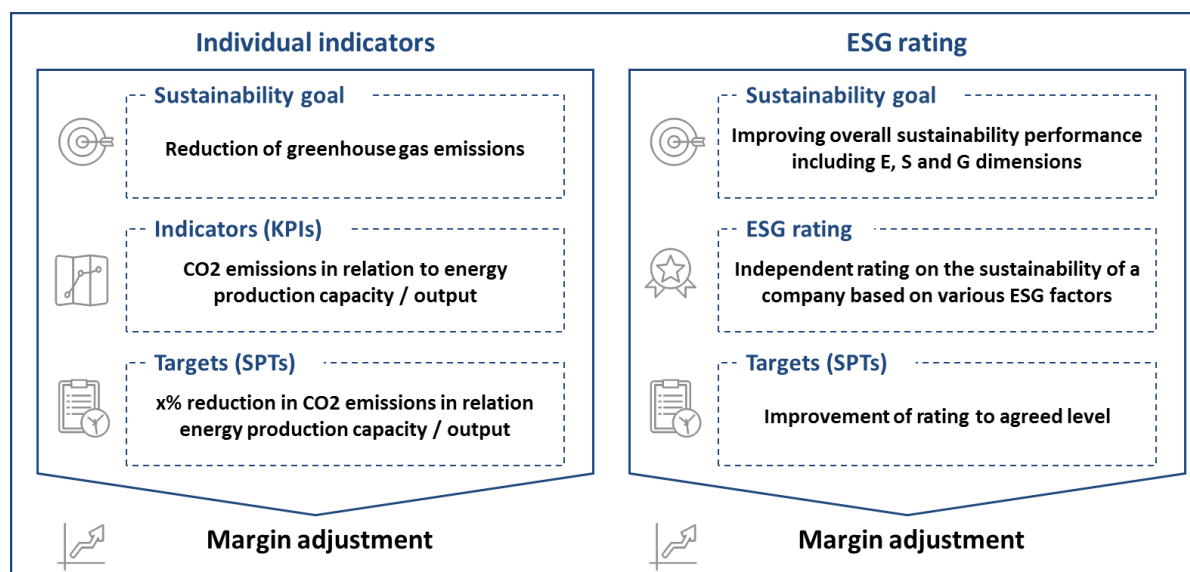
Individual indicators

Sustainability goal

Reduction of greenhouse gas emissions

Indicators (KPIs)

CO2 emissions in relation to energy production capacity / output

Targets (SPTs)

x% reduction in CO2 emissions in relation energy production capacity / output

Margin adjustment

ESG rating

Sustainability goal

Improving overall sustainability performance including E, S and G dimensions

ESG rating

Independent rating on the sustainability of a company based on various ESG factors

Targets (SPTs)

Improvement of rating to agreed level

Margin adjustment